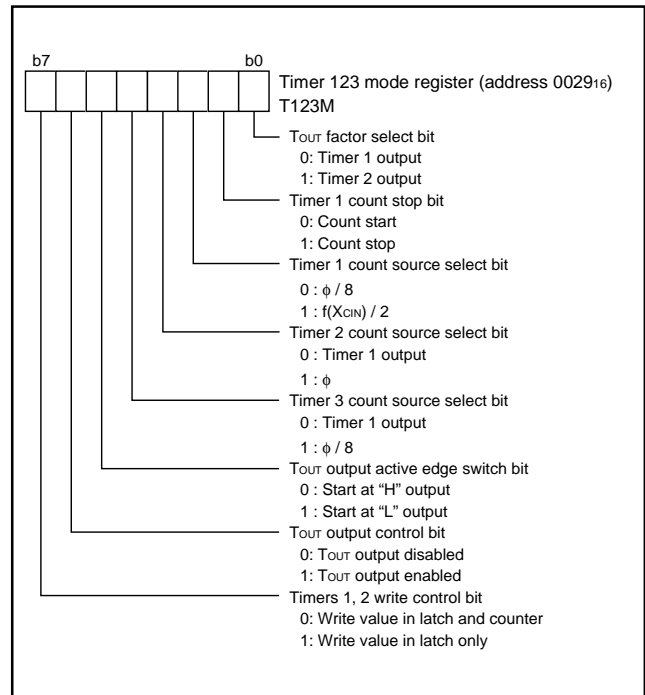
b7

b0

Timer 123 mode register (address $0029_{16}$)
T123M

$T_{OUT}$ factor select bit
0: Timer 1 output
1: Timer 2 output

Timer 1 count stop bit
0: Count start
1: Count stop

Timer 1 count source select bit
0 : $\phi$ / 8
1 : f($X_{CIN}$) / 2

Timer 2 count source select bit
0 : Timer 1 output
1 : $\phi$

Timer 3 count source select bit
0 : Timer 1 output
1 : $\phi$ / 8

$T_{OUT}$ output active edge switch bit
0 : Start at "H" output
1 : Start at "L" output

$T_{OUT}$ output control bit
0: $T_{OUT}$ output disabled
1: $T_{OUT}$ output enabled

Timers 1, 2 write control bit
0: Write value in latch and counter
1: Write value in latch only